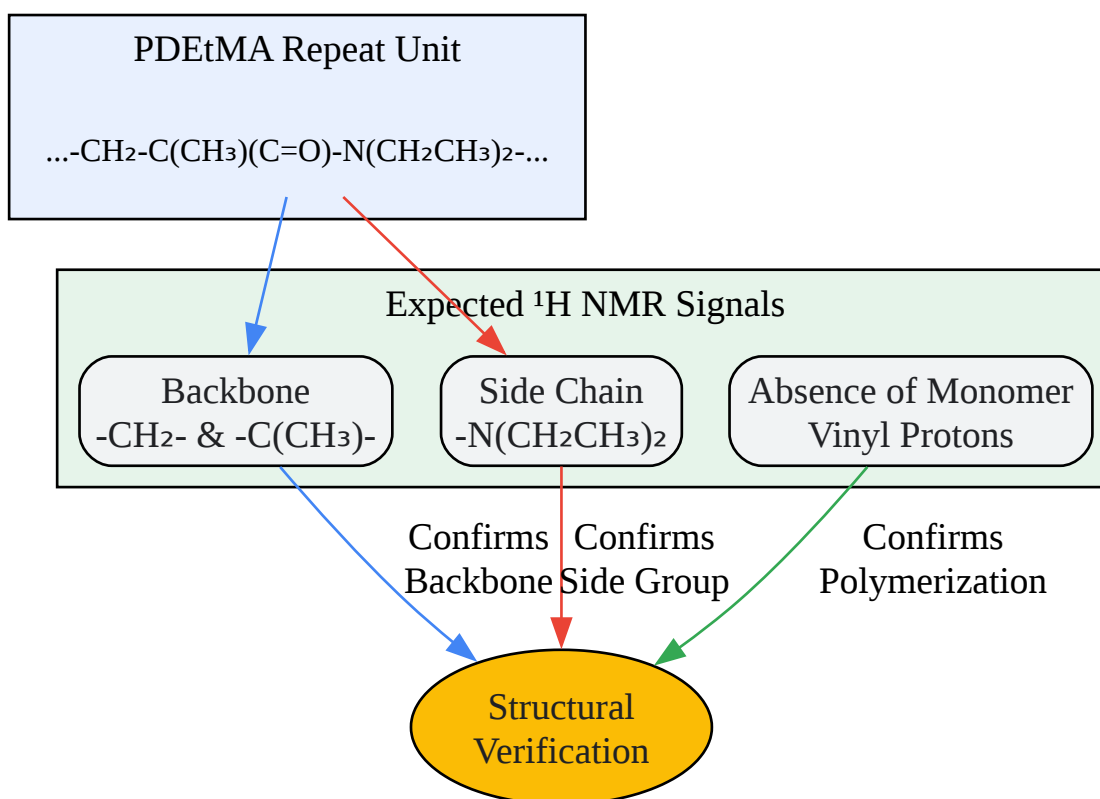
PDEtMA Repeat Unit

...-$CH_2$-C($CH_3$)(C=O)-N($CH_2CH_3$)$_2$-...

Expected $^1$H NMR Signals

Backbone
-$CH_2$- & -C($CH_3$)-

Side Chain
-N($CH_2CH_3$)$_2$

Absence of Monomer
Vinyl Protons

Confirms
Backbone

Confirms
Side Group

Confirms
Polymerization

Structural
Verification